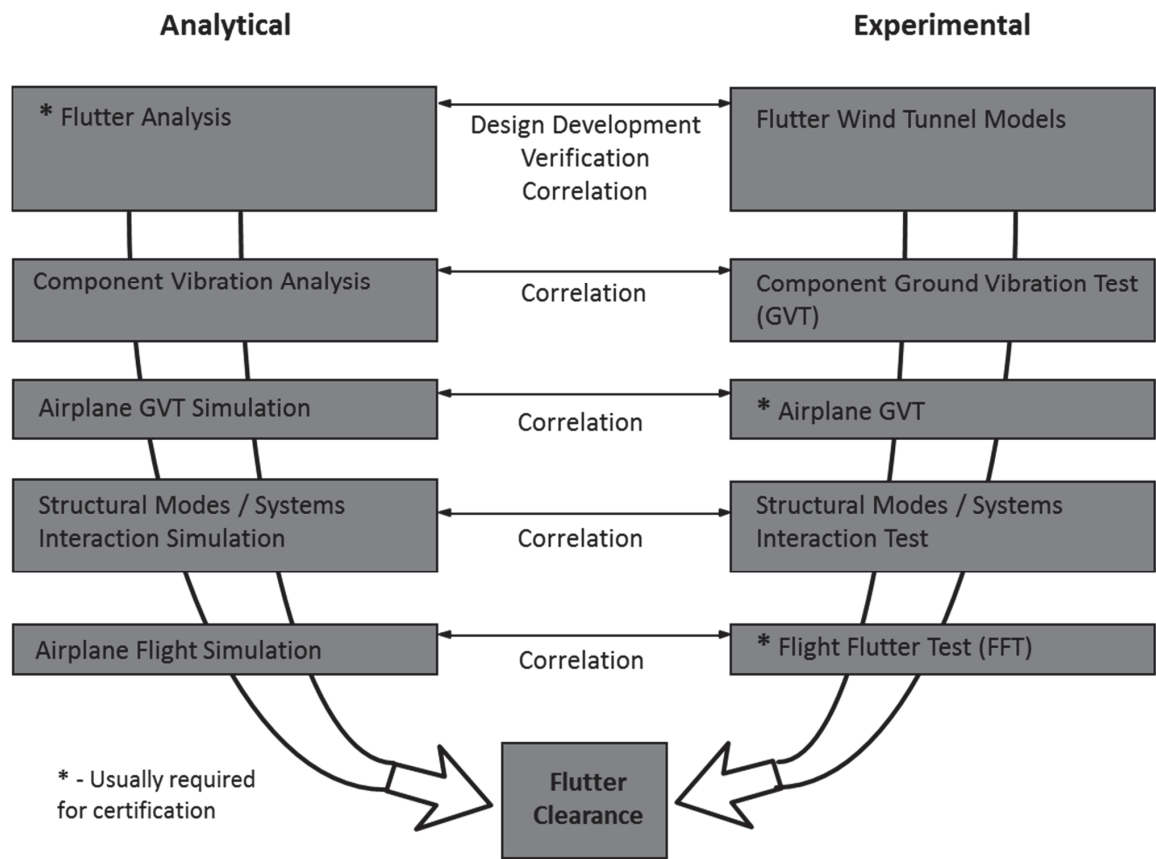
Analytical

Experimental

* Flutter Analysis

Design Development
Verification
Correlation

Flutter Wind Tunnel Models

Component Vibration Analysis

Correlation

Component Ground Vibration Test (GVT)

Airplane GVT Simulation

Correlation

* Airplane GVT

Structural Modes / Systems Interaction Simulation

Correlation

Structural Modes / Systems Interaction Test

Airplane Flight Simulation

Correlation

* Flight Flutter Test (FFT)

* - Usually required for certification

Flutter Clearance